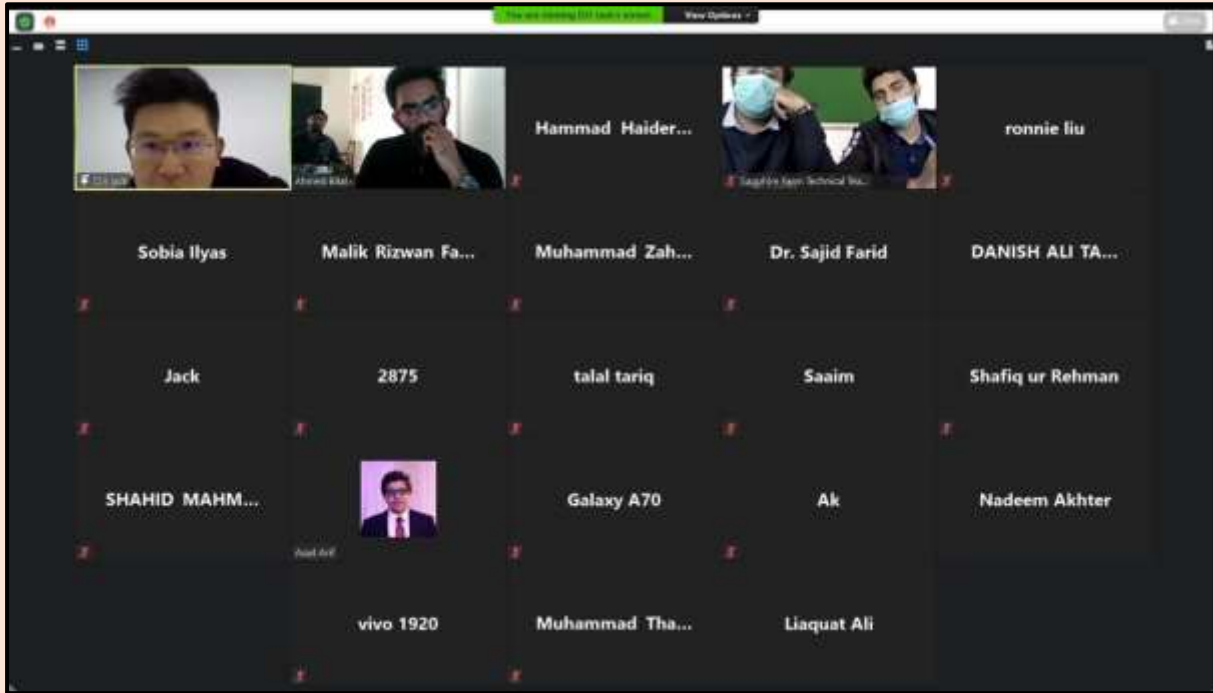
You are viewing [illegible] screen  View Options

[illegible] Jack

Ahmed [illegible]

Hammad Haider...

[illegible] Technical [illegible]

ronnie liu

Sobia Ilyas

Malik Rizwan Fa...

Muhammad Zah...

Dr. Sajid Farid

DANISH ALI TA...

Jack

2875

talal tariq

Saaim

Shafiq ur Rehman

SHAHID MAHM...

Asad Arif

Galaxy A70

Ak

Nadeem Akhter

vivo 1920

Muhammad Tha...

Liaquat Ali